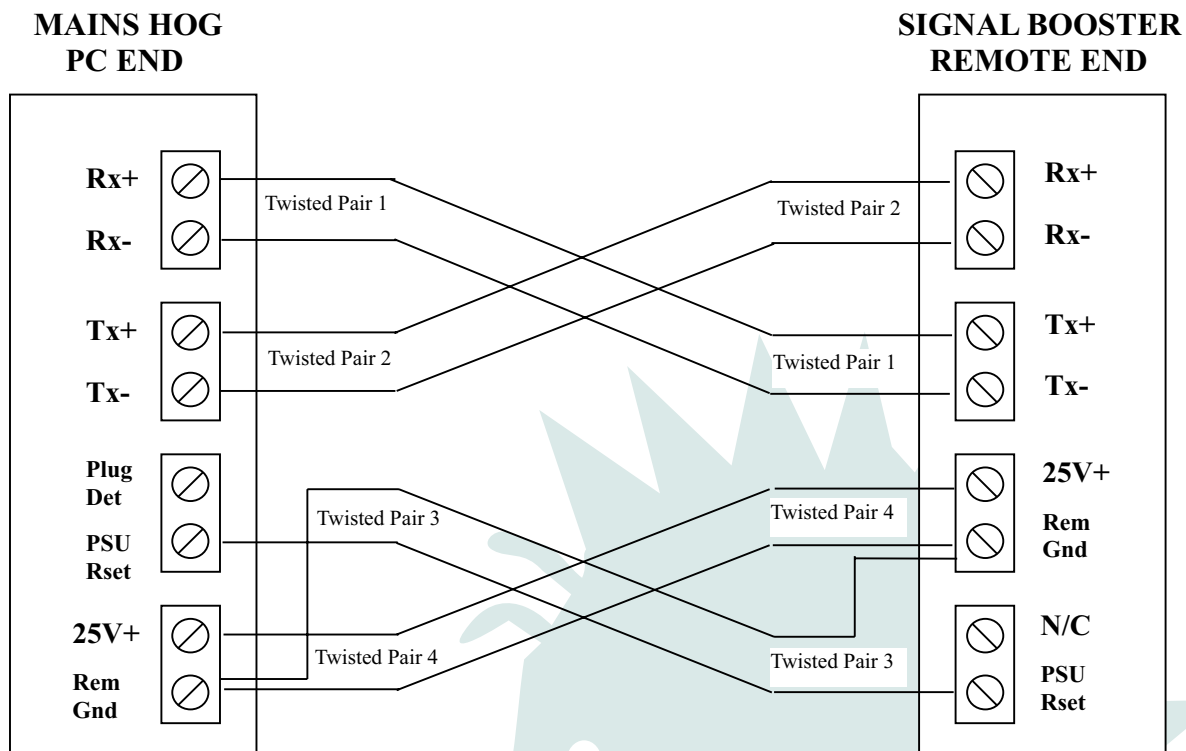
MAINS HOG
PC END

SIGNAL BOOSTER
REMOTE END

Rx+
Rx-
Tx+
Tx-
Plug Det
PSU Rset
25V+
Rem Gnd

Twisted Pair 1
Twisted Pair 2
Twisted Pair 3
Twisted Pair 4

Twisted Pair 2
Twisted Pair 1
Twisted Pair 4
Twisted Pair 3

Rx+
Rx-
Tx+
Tx-
25V+
Rem Gnd
N/C
PSU Rset